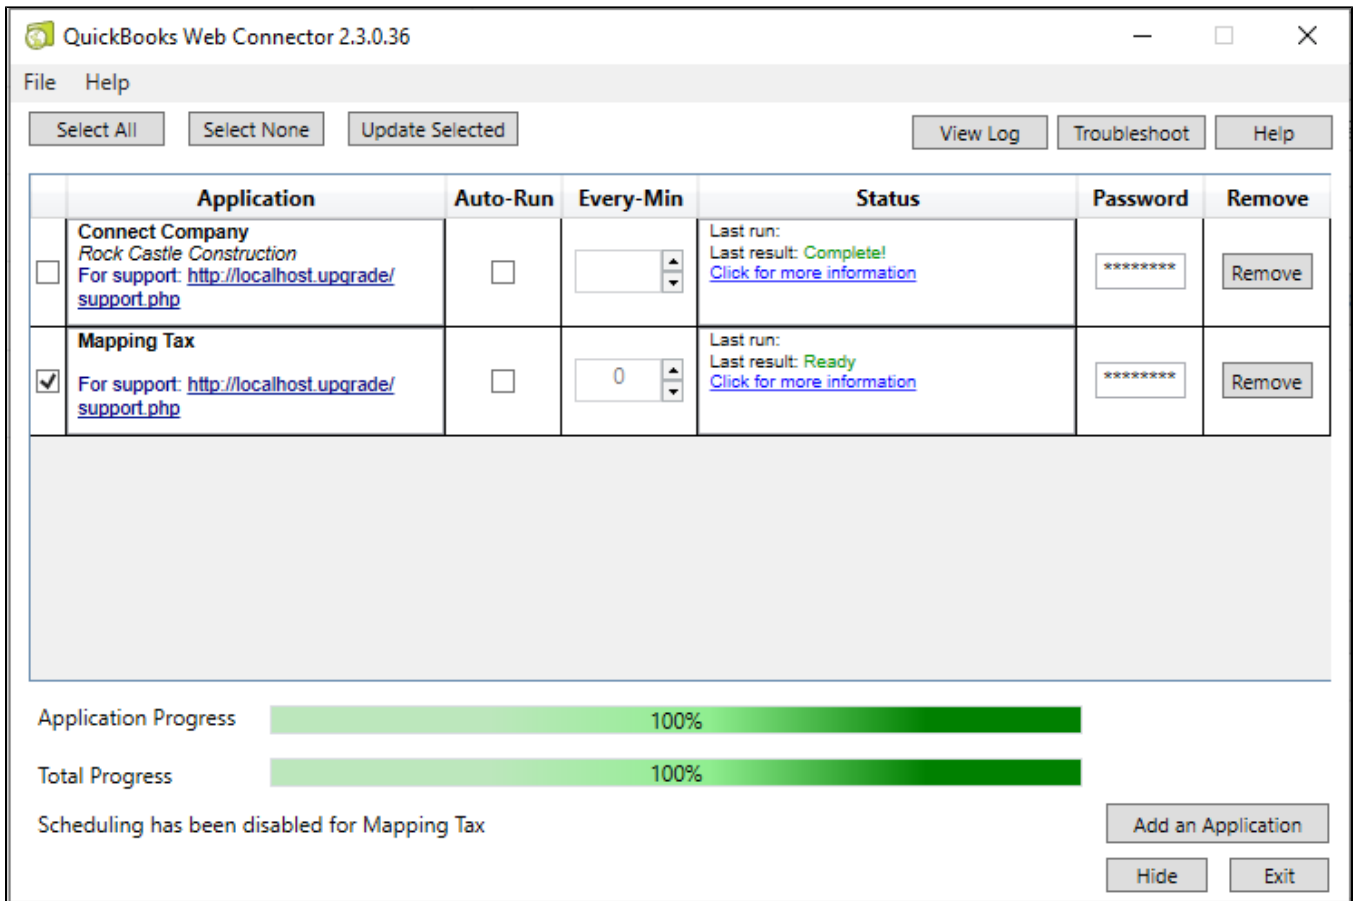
QuickBooks Web Connector 2.3.0.36

File Help

Select All Select None Update Selected View Log Troubleshoot Help

| | Application | Auto-Run | Every-Min | Status | Password | Remove |
|---|---|---|---|---|---|---|
| | Connect Company Rock Castle Construction For support: http://localhost.upgrade/support.php | | | Last run: Last result: Complete! Click for more information | ********* | Remove |
| ✓ | Mapping Tax For support: http://localhost.upgrade/support.php | | 0 | Last run: Last result: Ready Click for more information | ********* | Remove |

Application Progress 100%

Total Progress 100%

Scheduling has been disabled for Mapping Tax

Add an Application

Hide Exit